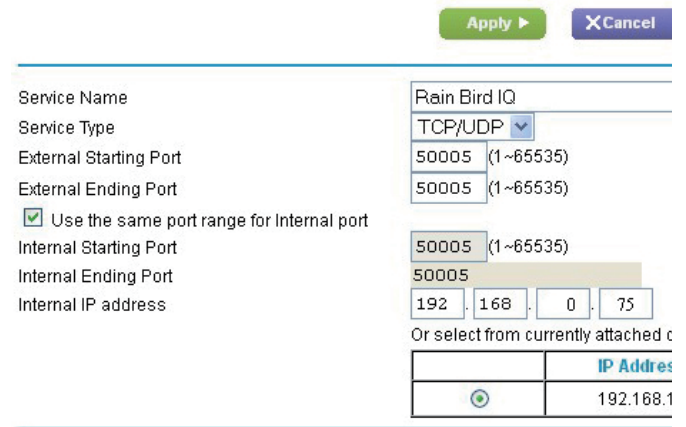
Apply ▶ ✕Cancel

Service Name Rain Bird IQ
Service Type TCP/UDP
External Starting Port 50005 (1~65535)
External Ending Port 50005 (1~65535)
Use the same port range for Internal port
Internal Starting Port 50005 (1~65535)
Internal Ending Port 50005
Internal IP address 192 . 168 . 0 . 75
Or select from currently attached d

| | IP Addres |
|---|---|
| ⦿ | 192.168.1 |